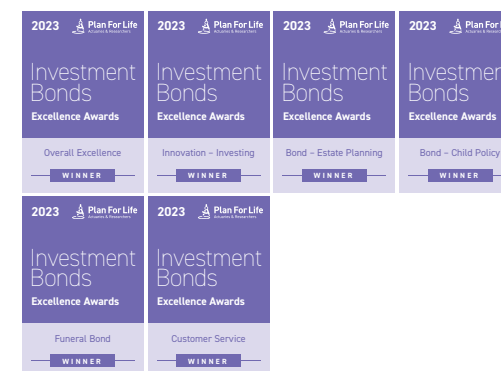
2023 Plan For Life Actuaries & Researchers
Investment Bonds
Excellence Awards
Overall Excellence
WINNER

2023 Plan For Life Actuaries & Researchers
Investment Bonds
Excellence Awards
Innovation – Investing
WINNER

2023 Plan For Life Actuaries & Researchers
Investment Bonds
Excellence Awards
Bond – Estate Planning
WINNER

2023 Plan For Life
Investmen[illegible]
Bonds
Excellence Awards
Bond – Child Policy
WINNER

2023 Plan For Life Actuaries & Researchers
Investment Bonds
Excellence Awards
Funeral Bond
WINNER

2023 Plan For Life Actuaries & Researchers
Investment Bonds
Excellence Awards
Customer Service
WINNER